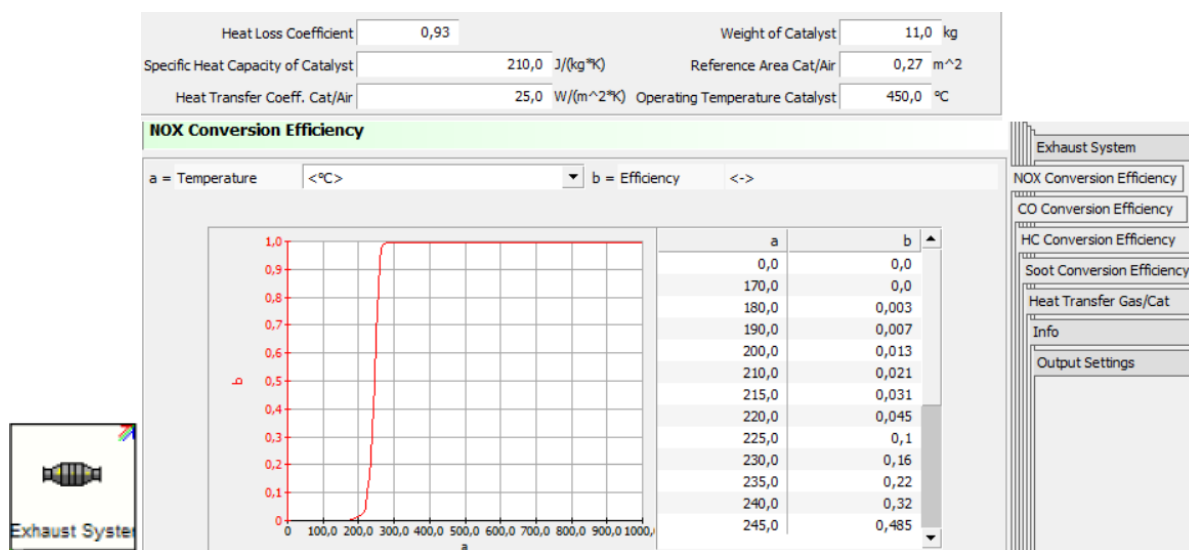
Heat Loss Coefficient 0,93
Specific Heat Capacity of Catalyst 210,0 J/(kg*K)
Heat Transfer Coeff. Cat/Air 25,0 W/(m^2*K)
Weight of Catalyst 11,0 kg
Reference Area Cat/Air 0,27 m^2
Operating Temperature Catalyst 450,0 °C

NOX Conversion Efficiency

a = Temperature <°C> b = Efficiency <->

1,0
0,9
0,8
0,7
0,6
0,5
0,4
0,3
0,2
0,1
0
b
0 100,0 200,0 300,0 400,0 500,0 600,0 700,0 800,0 900,0 1000,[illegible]
a

| a | b |
|---|---|
| 0,0 | 0,0 |
| 170,0 | 0,0 |
| 180,0 | 0,003 |
| 190,0 | 0,007 |
| 200,0 | 0,013 |
| 210,0 | 0,021 |
| 215,0 | 0,031 |
| 220,0 | 0,045 |
| 225,0 | 0,1 |
| 230,0 | 0,16 |
| 235,0 | 0,22 |
| 240,0 | 0,32 |
| 245,0 | 0,485 |

Exhaust System
NOX Conversion Efficiency
CO Conversion Efficiency
HC Conversion Efficiency
Soot Conversion Efficiency
Heat Transfer Gas/Cat
Info
Output Settings

Exhaust Syste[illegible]